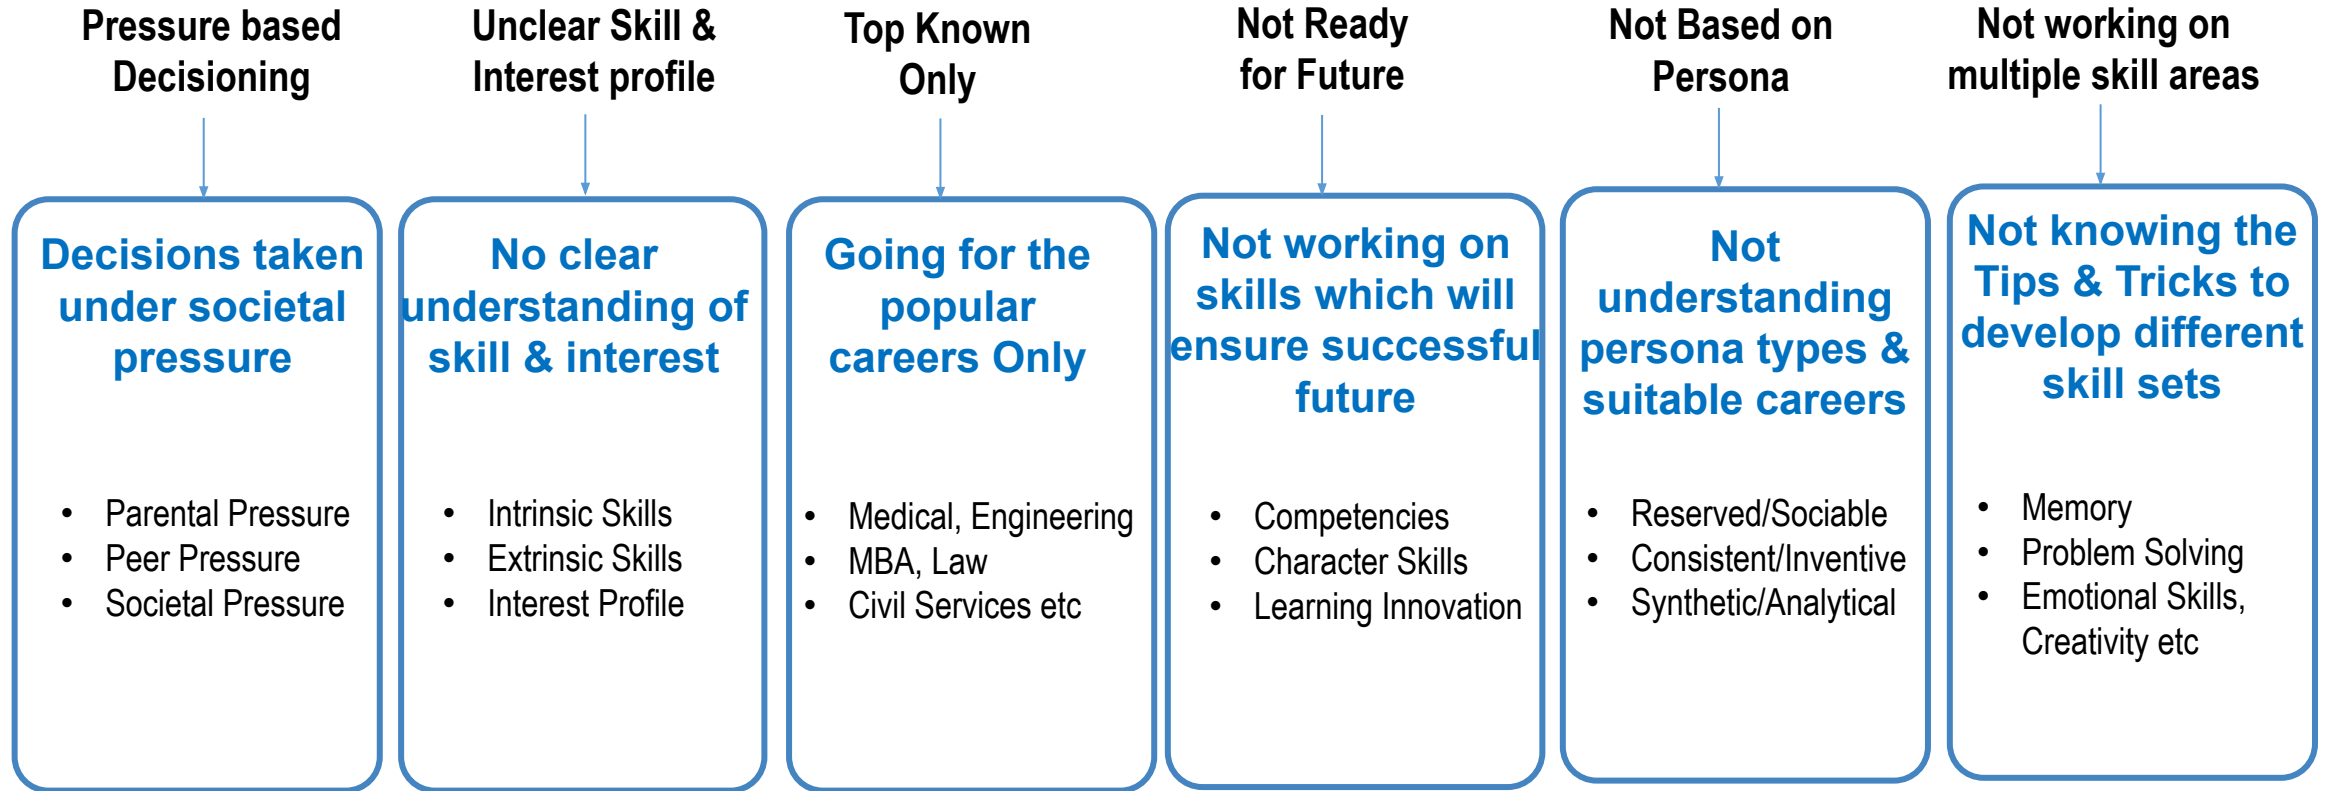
Pressure based Decisioning

Decisions taken under societal pressure

- Parental Pressure
- Peer Pressure
- Societal Pressure

Unclear Skill & Interest profile

No clear understanding of skill & interest

- Intrinsic Skills
- Extrinsic Skills
- Interest Profile

Top Known Only

Going for the popular careers Only

- Medical, Engineering
- MBA, Law
- Civil Services etc

Not Ready for Future

Not working on skills which will ensure successful future

- Competencies
- Character Skills
- Learning Innovation

Not Based on Persona

Not understanding persona types & suitable careers

- Reserved/Sociable
- Consistent/Inventive
- Synthetic/Analytical

Not working on multiple skill areas

Not knowing the Tips & Tricks to develop different skill sets

- Memory
- Problem Solving
- Emotional Skills, Creativity etc